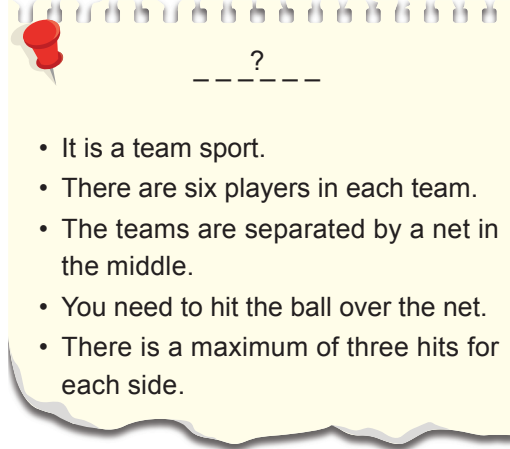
?
_ _ _ _ _ _

• It is a team sport.
• There are six players in each team.
• The teams are separated by a net in the middle.
• You need to hit the ball over the net.
• There is a maximum of three hits for each side.